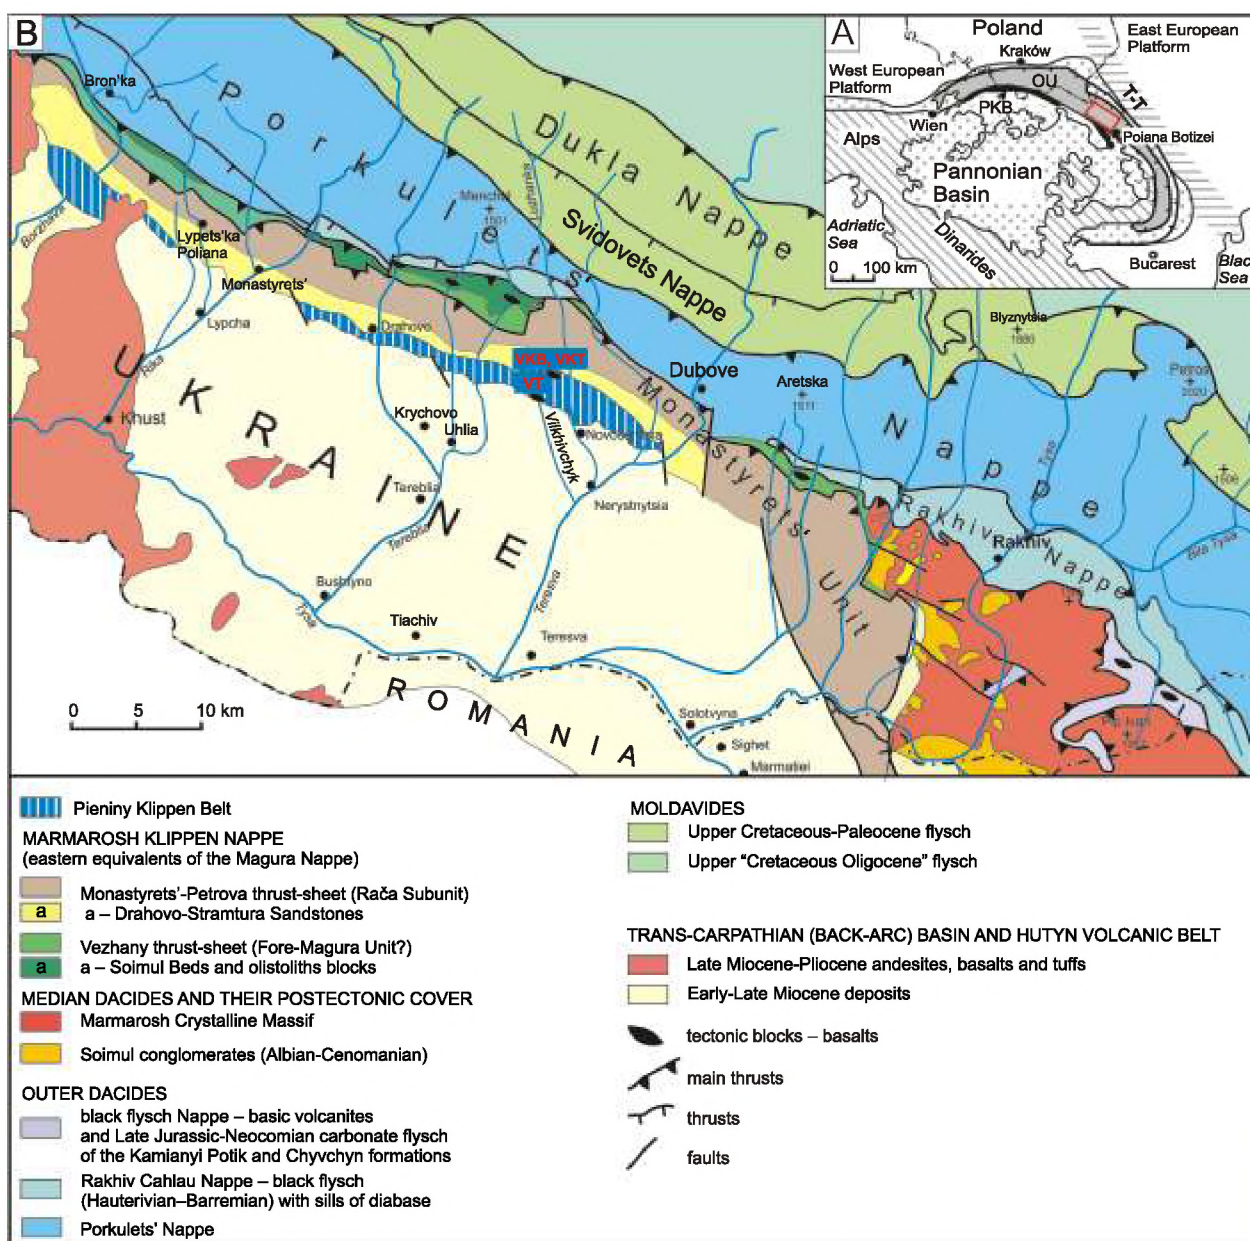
B

Bron'ka
Porkulets'
Dukla Nappe
Svidovets Nappe
Manchul 1501
Luzhanka
Borzhava
Lypets'ka Poliana
Monastyrets'
Lypcha
Drahovo
VKB, VKT VT
Dubove
Aretska 1511
Blyznytsia 1880
Petros 2020
1606
Rika
Khust
UKRAINE
Krychovo
Uhlia
Vilkhivchyk
Novoselytsia
Monastyrets'
Nerystnytsia
Tereblia
Tereblia
Bushtyno
Tiachiv
Teresva
Teresva
Tysa
Rakhiv Nappe
Rakhiv
Nappe
Monastyrets' Unit
Bila Tysa
Tysa
ROMANIA
Solotvyna
Sighet
Marmatei
0 5 10 km

A
Poland
Kraków
East European Platform
West European Platform
OU
T-T
PKB
Wien
Alps
Poiana Botizei
Pannonian Basin
Adriatic Sea
Dinarides
0 100 km
Bucarest
Black Sea

Pieniny Klippen Belt
MARMAROSH KLIPPEN NAPPE
(eastern equivalents of the Magura Nappe)
Monastyrets'-Petrova thrust-sheet (Rača Subunit)
a a – Drahovo-Stramtura Sandstones
Vezhany thrust-sheet (Fore-Magura Unit?)
a a – Soimul Beds and olistoliths blocks
MEDIAN DACIDES AND THEIR POSTECTONIC COVER
Marmarosh Crystalline Massif
Soimul conglomerates (Albian-Cenomanian)
OUTER DACIDES
black flysch Nappe – basic volcanites and Late Jurassic-Neocomian carbonate flysch of the Kamianyi Potik and Chyvchyn formations
Rakhiv Cahlau Nappe – black flysch (Hauterivian–Barremian) with sills of diabase
Porkulets' Nappe

MOLDAVIDES
Upper Cretaceous-Paleocene flysch
Upper “Cretaceous Oligocene” flysch
TRANS-CARPATHIAN (BACK-ARC) BASIN AND HUTYN VOLCANIC BELT
Late Miocene-Pliocene andesites, basalts and tuffs
Early-Late Miocene deposits
tectonic blocks – basalts
main thrusts
thrusts
faults